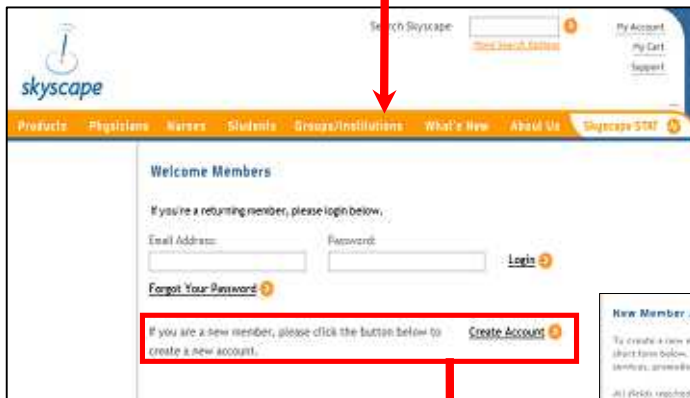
skyscape

Search Skyscape

More Search Options

My Account

My Cart

Support

Products Physicians Nurses Students Groups/Institutions What's New About Us Skyscape STAT

Welcome Members

If you're a returning member, please login below.

Email Address:

Password:

Login

Forgot Your Password

If you are a new member, please click the button below to create a new account.

Create Account

New Member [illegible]

To create a new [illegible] short form below, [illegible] services, providi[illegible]

All fields require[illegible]